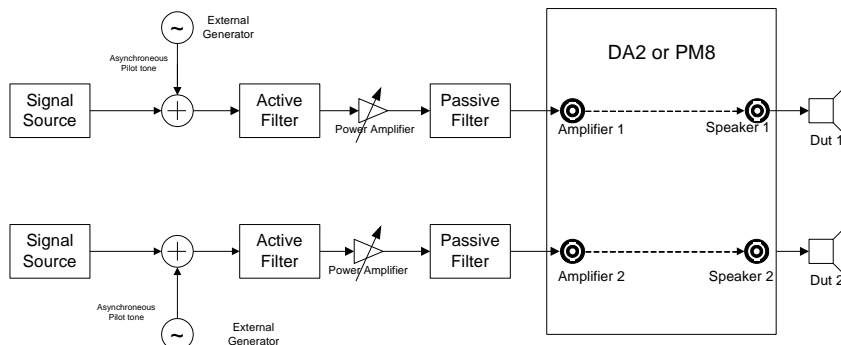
External Generator

Asynchroneous Pilot tone

Signal Source

Active Filter

Power Amplifier

Passive Filter

DA2 or PM8

Amplifier 1

Speaker 1

Dut 1

Signal Source

Active Filter

Power Amplifier

Passive Filter

Amplifier 2

Speaker 2

Dut 2

Asynchroneous Pilot tone

External Generator